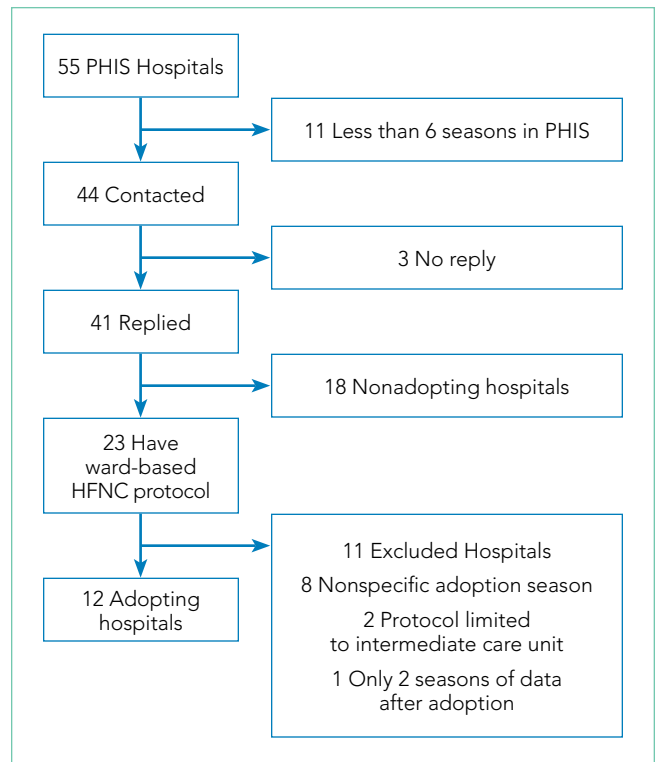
55 PHIS Hospitals

11 Less than 6 seasons in PHIS

44 Contacted

3 No reply

41 Replied

18 Nonadopting hospitals

23 Have ward-based HFNC protocol

11 Excluded Hospitals

8 Nonspecific adoption season

2 Protocol limited to intermediate care unit

1 Only 2 seasons of data after adoption

12 Adopting hospitals